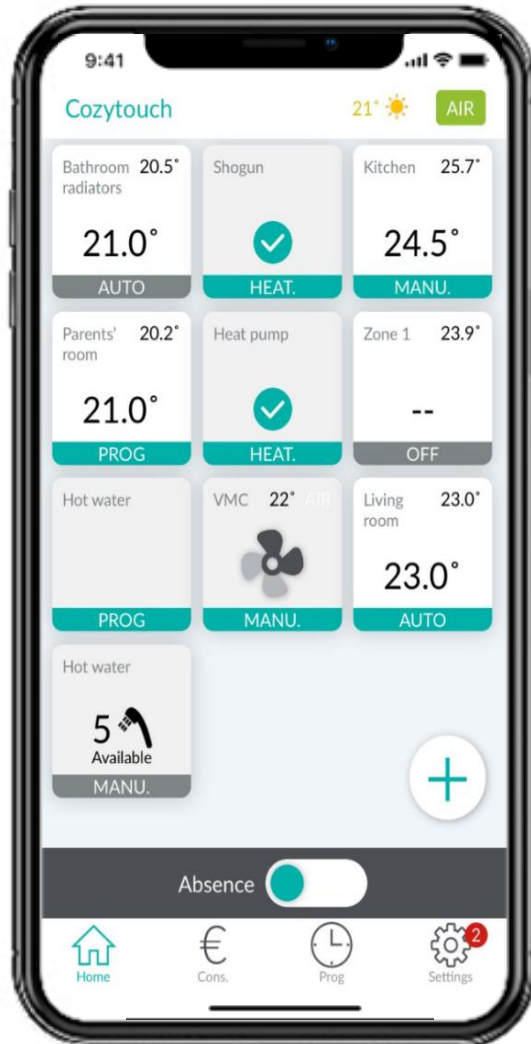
9:41

Cozytouch 21° AIR

Bathroom radiators 20.5°
21.0°
AUTO

Shogun
HEAT.

Kitchen 25.7°
24.5°
MANU.

Parents' room 20.2°
21.0°
PROG

Heat pump
HEAT.

Zone 1 23.9°
--
OFF

Hot water
PROG

VMC 22° AIR
MANU.

Living room 23.0°
23.0°
AUTO

Hot water
5
Available
MANU.

+

Absence

Home
€
Cons.
Prog
2
Settings